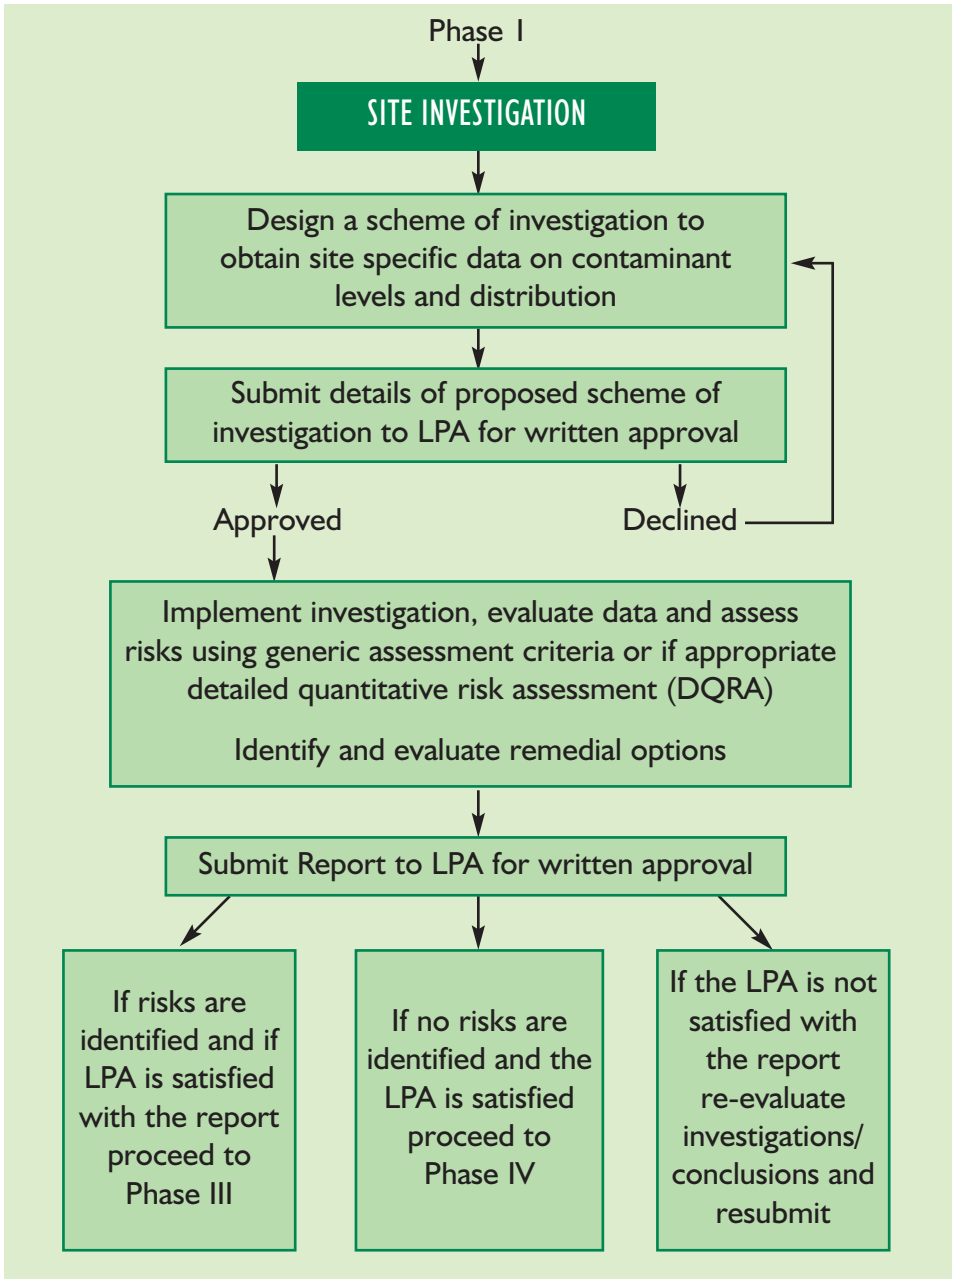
Phase I

SITE INVESTIGATION

Design a scheme of investigation to obtain site specific data on contaminant levels and distribution

Submit details of proposed scheme of investigation to LPA for written approval

Approved

Declined

Implement investigation, evaluate data and assess risks using generic assessment criteria or if appropriate detailed quantitative risk assessment (DQRA)

Identify and evaluate remedial options

Submit Report to LPA for written approval

If risks are identified and if LPA is satisfied with the report proceed to Phase III

If no risks are identified and the LPA is satisfied proceed to Phase IV

If the LPA is not satisfied with the report re-evaluate investigations/ conclusions and resubmit